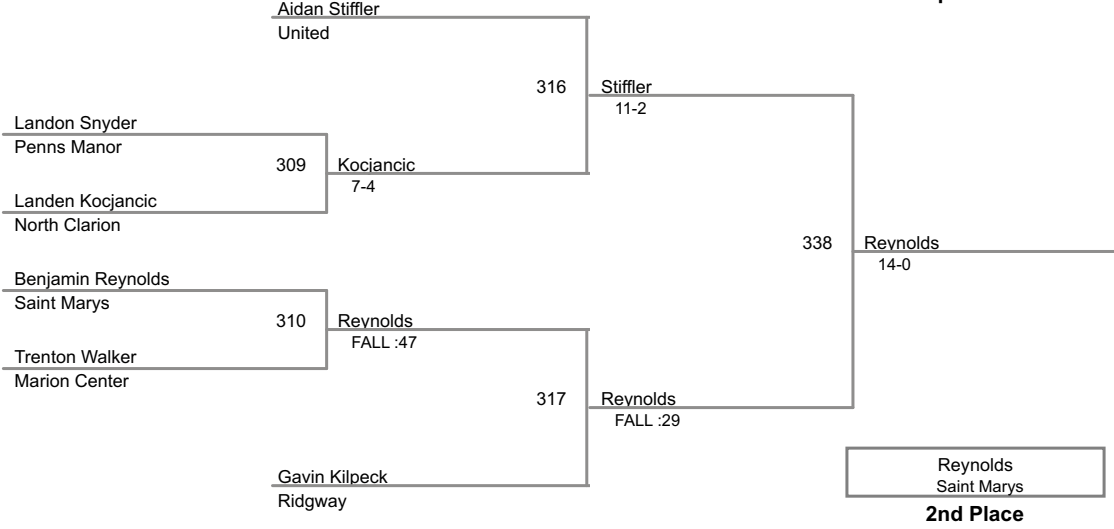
Aidan Stiffler
United

316 Stiffler
11-2

Landon Snyder
Penns Manor

309 Kocjancic
7-4

Landen Kocjancic
North Clarion

338 Reynolds
14-0

Benjamin Reynolds
Saint Marys

310 Reynolds
FALL :47

Trenton Walker
Marion Center

317 Reynolds
FALL :29

Gavin Kilpeck
Ridgway

Reynolds
Saint Marys
2nd Place